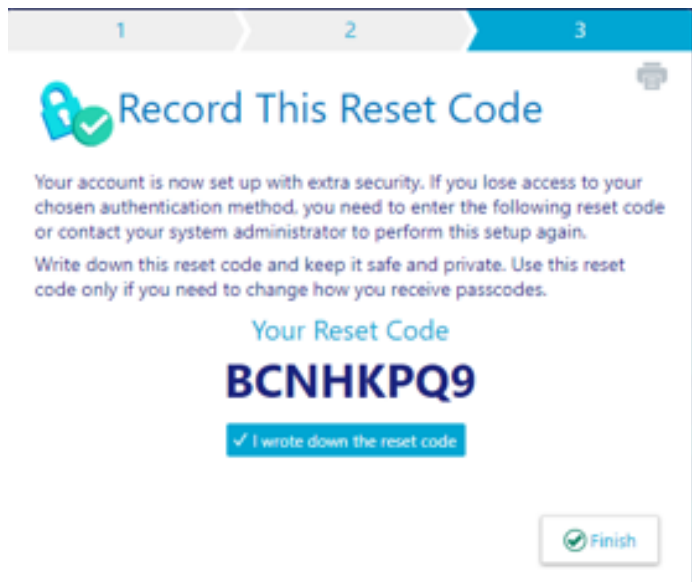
1 2 3

Record This Reset Code

Your account is now set up with extra security. If you lose access to your chosen authentication method, you need to enter the following reset code or contact your system administrator to perform this setup again.

Write down this reset code and keep it safe and private. Use this reset code only if you need to change how you receive passcodes.

Your Reset Code

BCNHKPQ9

✓ I wrote down the reset code

Finish